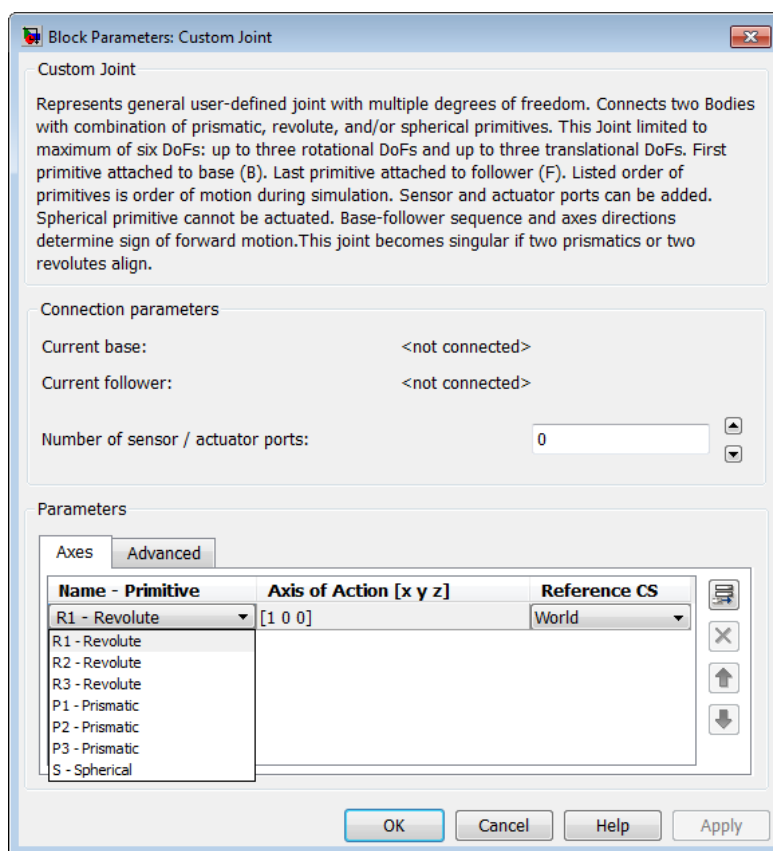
Block Parameters: Custom Joint

Custom Joint

Represents general user-defined joint with multiple degrees of freedom. Connects two Bodies with combination of prismatic, revolute, and/or spherical primitives. This Joint limited to maximum of six DoFs: up to three rotational DoFs and up to three translational DoFs. First primitive attached to base (B). Last primitive attached to follower (F). Listed order of primitives is order of motion during simulation. Sensor and actuator ports can be added. Spherical primitive cannot be actuated. Base-follower sequence and axes directions determine sign of forward motion.This joint becomes singular if two prismatics or two revolutes align.

Connection parameters

Current base: <not connected>

Current follower: <not connected>

Number of sensor / actuator ports: 0

Parameters

Axes Advanced

| Name - Primitive | Axis of Action [x y z] | Reference CS |
|---|---|---|
| R1 - Revolute | [1 0 0] | World |

R1 - Revolute
R2 - Revolute
R3 - Revolute
P1 - Prismatic
P2 - Prismatic
P3 - Prismatic
S - Spherical

OK Cancel Help Apply